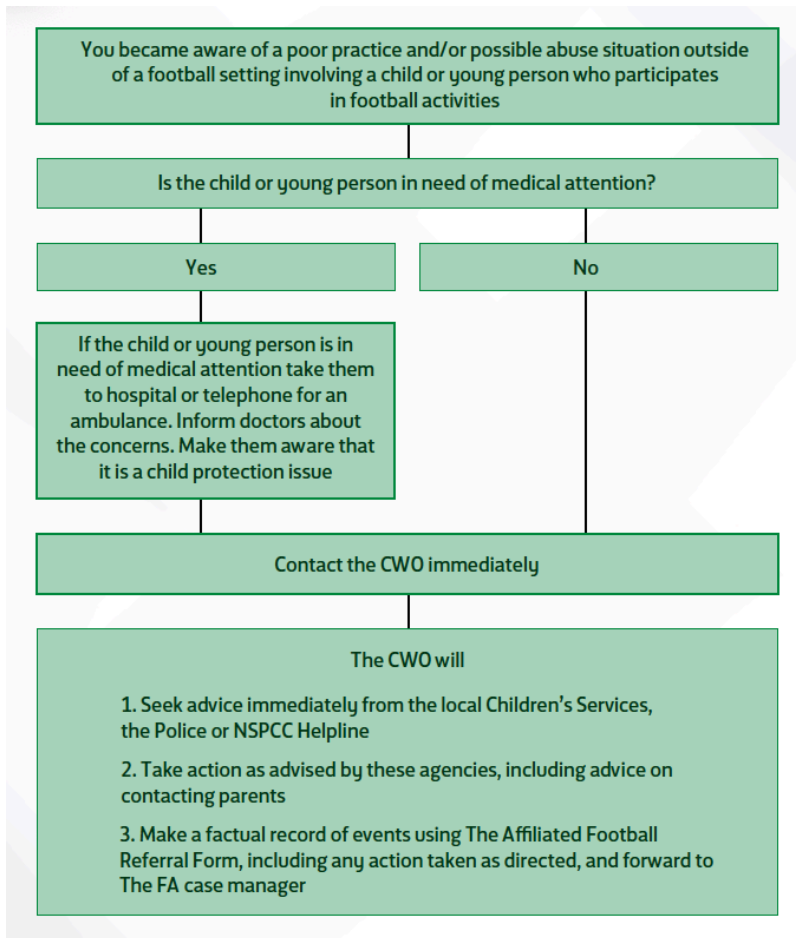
You became aware of a poor practice and/or possible abuse situation outside of a football setting involving a child or young person who participates in football activities

Is the child or young person in need of medical attention?

Yes

No

If the child or young person is in need of medical attention take them to hospital or telephone for an ambulance. Inform doctors about the concerns. Make them aware that it is a child protection issue

Contact the CWO immediately

The CWO will

1. Seek advice immediately from the local Children's Services, the Police or NSPCC Helpline

2. Take action as advised by these agencies, including advice on contacting parents

3. Make a factual record of events using The Affiliated Football Referral Form, including any action taken as directed, and forward to The FA case manager